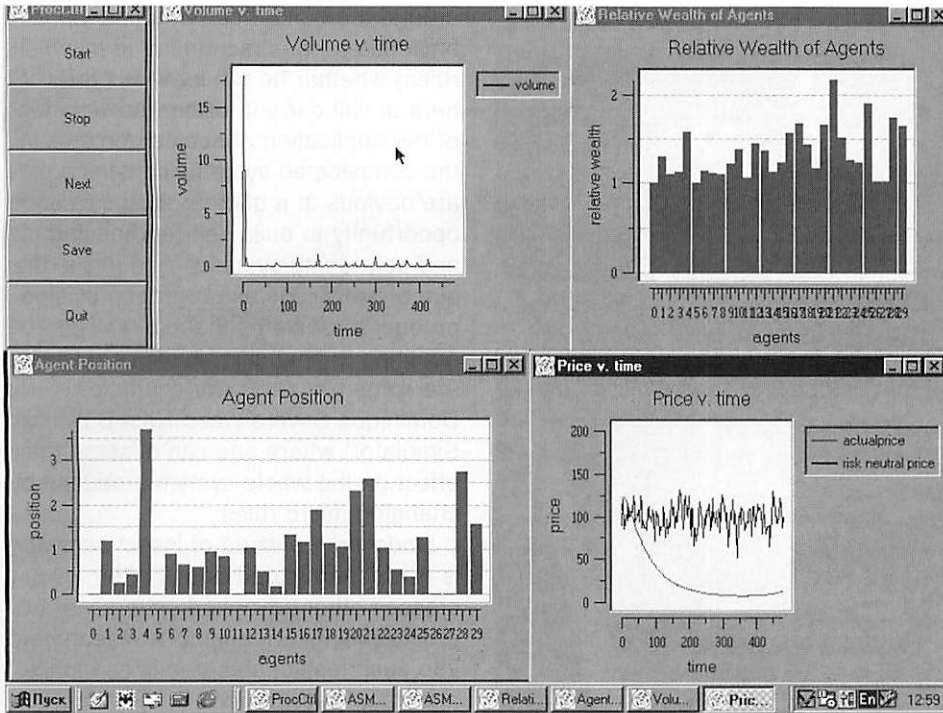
ProcCtrl

Start

Stop

Next

Save

Quit

Volume v. time

Volume v. time

volume

volume

0 5 10 15

0 100 200 300 400

time

Relative Wealth of Agents

Relative Wealth of Agents

relative wealth

0 1 2

0 1 2 3 4 5 6 7 8 9 10 11 12 13 14 15 16 17 18 19 20 21 22 23 24 25 26 27 28 29

agents

Agent Position

Agent Position

position

0 1 2 3

0 1 2 3 4 5 6 7 8 9 10 11 12 13 14 15 16 17 18 19 20 21 22 23 24 25 26 27 28 29

agents

Price v. time

Price v. time

actualprice

risk neutral price

price

0 50 100 150 200

0 100 200 300 400

time

Пуск

ProcCtrl

ASM...

ASM...

Relati...

Agent...

Volu...

Pric...

En

12:59